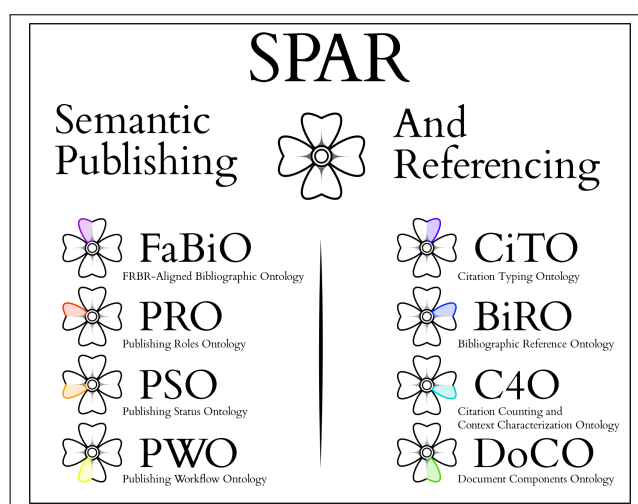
SPAR

Semantic Publishing

And Referencing

FaBiO
FRBR-Aligned Bibliographic Ontology

PRO
Publishing Roles Ontology

PSO
Publishing Status Ontology

PWO
Publishing Workflow Ontology

CiTO
Citation Typing Ontology

BiRO
Bibliographic Reference Ontology

C4O
Citation Counting and Context Characterization Ontology

DoCO
Document Components Ontology